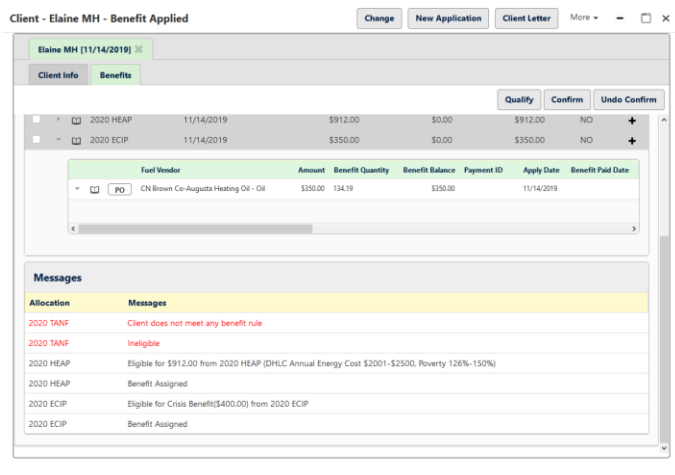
Client - Elaine MH - Benefit Applied

Change New Application Client Letter More ▾

Elaine MH [11/14/2019]

Client Info Benefits

Qualify Confirm Undo Confirm

| | 2020 HEAP | 11/14/2019 | $912.00 | $0.00 | $912.00 | NO | + |
|---|---|---|---|---|---|---|---|
| | 2020 ECIP | 11/14/2019 | $350.00 | $0.00 | $350.00 | NO | + |

| | Fuel Vendor | Amount | Benefit Quantity | Benefit Balance | Payment ID | Apply Date | Benefit Paid Date |
|---|---|---|---|---|---|---|---|
| PO | CN Brown Co-Augusta Heating Oil - Oil | $350.00 | 134.19 | $350.00 | | 11/14/2019 | |

Messages

| Allocation | Messages |
|---|---|
| 2020 TANF | Client does not meet any benefit rule |
| 2020 TANF | Ineligible |
| 2020 HEAP | Eligible for $912.00 from 2020 HEAP (DHLC Annual Energy Cost $2001-$2500, Poverty 126%-150%) |
| 2020 HEAP | Benefit Assigned |
| 2020 ECIP | Eligible for Crisis Benefit($400.00) from 2020 ECIP |
| 2020 ECIP | Benefit Assigned |